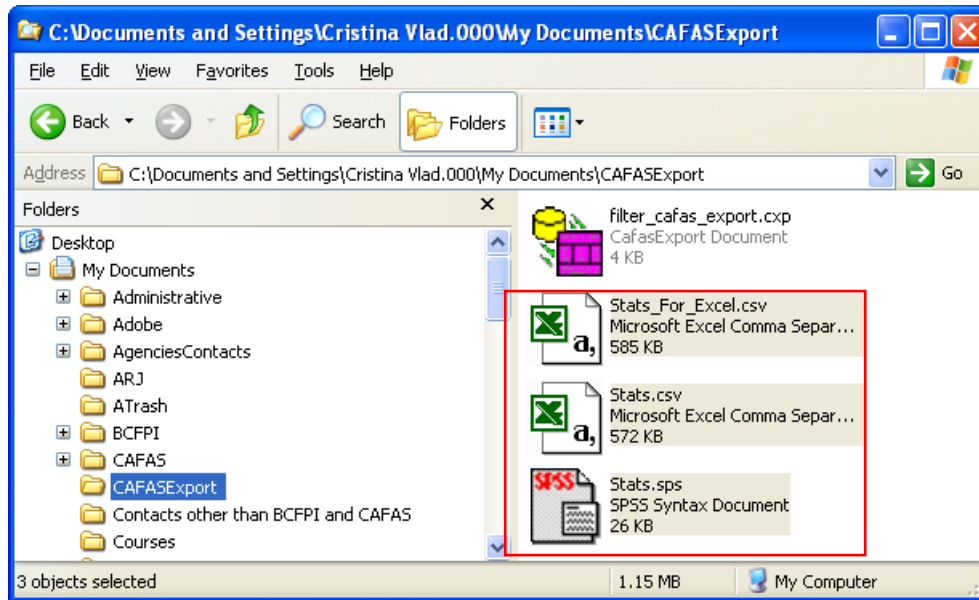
C:\Documents and Settings\Cristina Vlad.000\My Documents\CAFASExport

File Edit View Favorites Tools Help

Back Search Folders

Address C:\Documents and Settings\Cristina Vlad.000\My Documents\CAFASExport Go

Folders ×

Desktop
My Documents
Administrative
Adobe
AgenciesContacts
ARJ
ATrash
BCFPI
CAFAS
CAFASExport
Contacts other than BCFPI and CAFAS
Courses

filter_cafas_export.cxp
CafasExport Document
4 KB

Stats_For_Excel.csv
Microsoft Excel Comma Separ...
585 KB

Stats.csv
Microsoft Excel Comma Separ...
572 KB

SPSS
Stats.sps
SPSS Syntax Document
26 KB

3 objects selected 1.15 MB My Computer